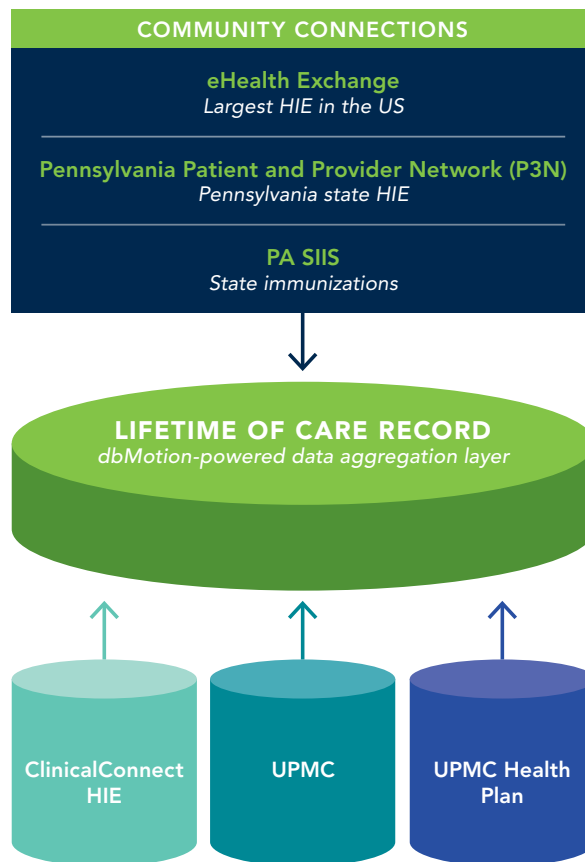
COMMUNITY CONNECTIONS

eHealth Exchange
Largest HIE in the US

Pennsylvania Patient and Provider Network (P3N)
Pennsylvania state HIE

PA SIIS
State immunizations

LIFETIME OF CARE RECORD
dbMotion-powered data aggregation layer

ClinicalConnect HIE

UPMC

UPMC Health Plan